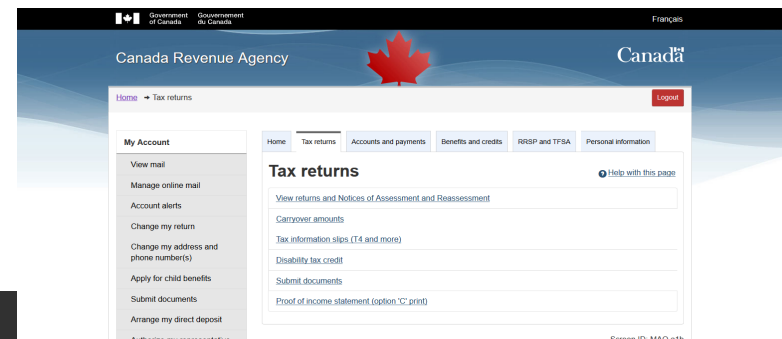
Government of Canada Gouvernement du Canada

Français

Canada Revenue Agency

Canada

Home → Tax returns

Logout

My Account

View mail

Manage online mail

Account alerts

Change my return

Change my address and phone number(s)

Apply for child benefits

Submit documents

Arrange my direct deposit

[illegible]

Home | Tax returns | Accounts and payments | Benefits and credits | RRSP and TFSA | Personal information

Tax returns

Help with this page

View returns and Notices of Assessment and Reassessment

Carryover amounts

Tax information slips (T4 and more)

Disability tax credit

Submit documents

Proof of income statement (option 'C' print)

Screen ID: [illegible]